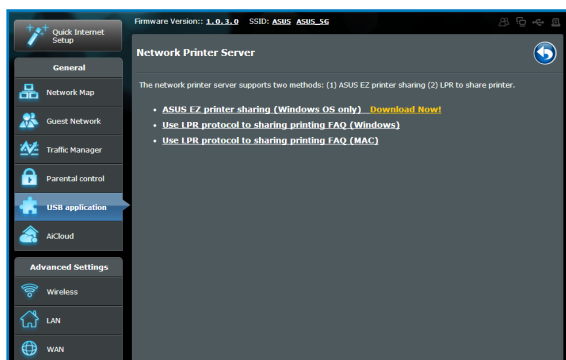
Quick Internet Setup

Firmware Version:: 1.0.3.0 SSID: ASUS ASUS_5G

General

Network Map

Guest Network

Traffic Manager

Parental control

USB application

AiCloud

Advanced Settings

Wireless

LAN

WAN

Network Printer Server

The network printer server supports two methods: (1) ASUS EZ printer sharing (2) LPR to share printer.

• ASUS EZ printer sharing (Windows OS only) Download Now!
• Use LPR protocol to sharing printing FAQ (Windows)
• Use LPR protocol to sharing printing FAQ (MAC)